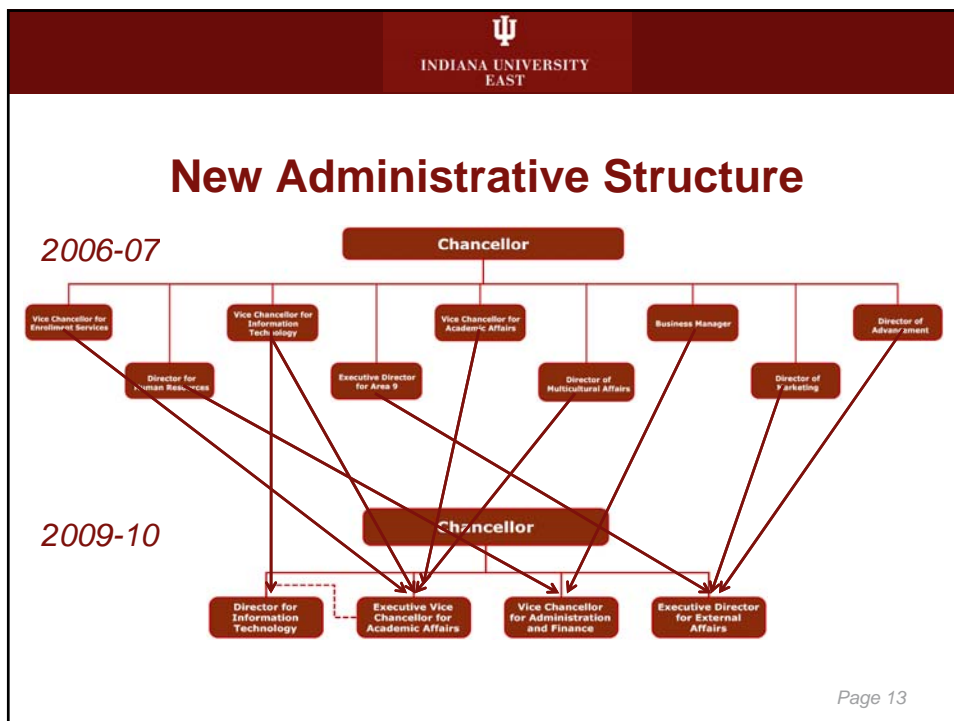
INDIANA UNIVERSITY EAST

New Administrative Structure

2006-07

Chancellor

Vice Chancellor for Enrollment Services

Director for Human Resources

Vice Chancellor for Information Technology

Executive Director for Area 9

Vice Chancellor for Academic Affairs

Director of Multicultural Affairs

Business Manager

Director of Marketing

Director of Advancement

2009-10

Chancellor

Director for Information Technology

Executive Vice Chancellor for Academic Affairs

Vice Chancellor for Administration and Finance

Executive Director for External Affairs

Page 13